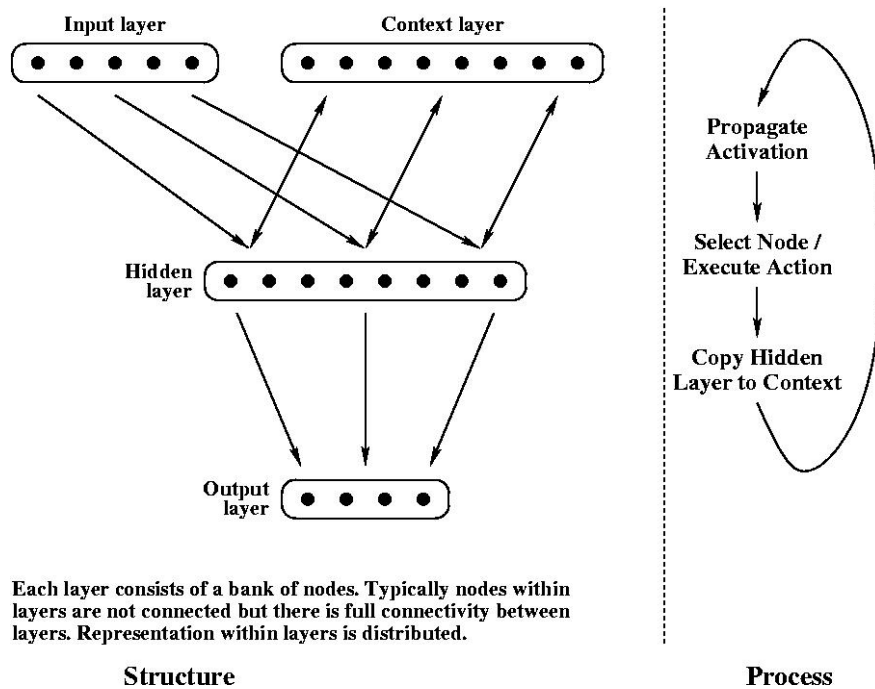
Input layer

Context layer

Hidden layer

Output layer

Each layer consists of a bank of nodes. Typically nodes within layers are not connected but there is full connectivity between layers. Representation within layers is distributed.

Structure

Propagate Activation

Select Node / Execute Action

Copy Hidden Layer to Context

Process